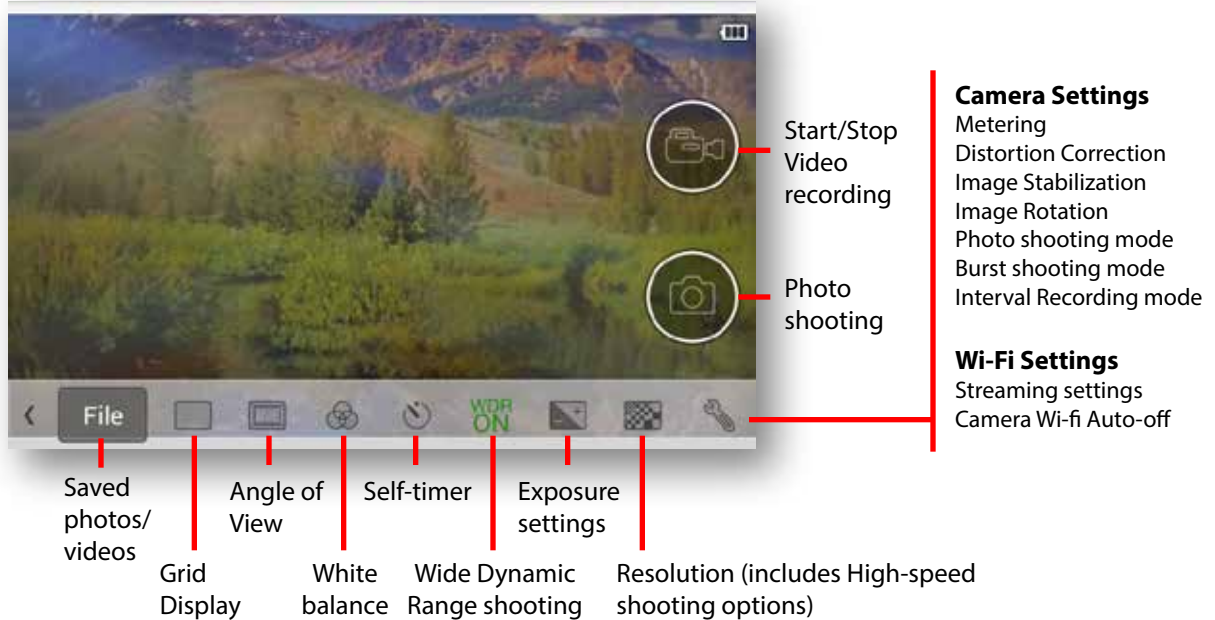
Start/Stop Video recording

Photo shooting

**Camera Settings**
Metering
Distortion Correction
Image Stabilization
Image Rotation
Photo shooting mode
Burst shooting mode
Interval Recording mode

**Wi-Fi Settings**
Streaming settings
Camera Wi-fi Auto-off

File

WDR ON

Saved photos/ videos

Grid Display

Angle of View

White balance

Self-timer

Wide Dynamic Range shooting

Exposure settings

Resolution (includes High-speed shooting options)